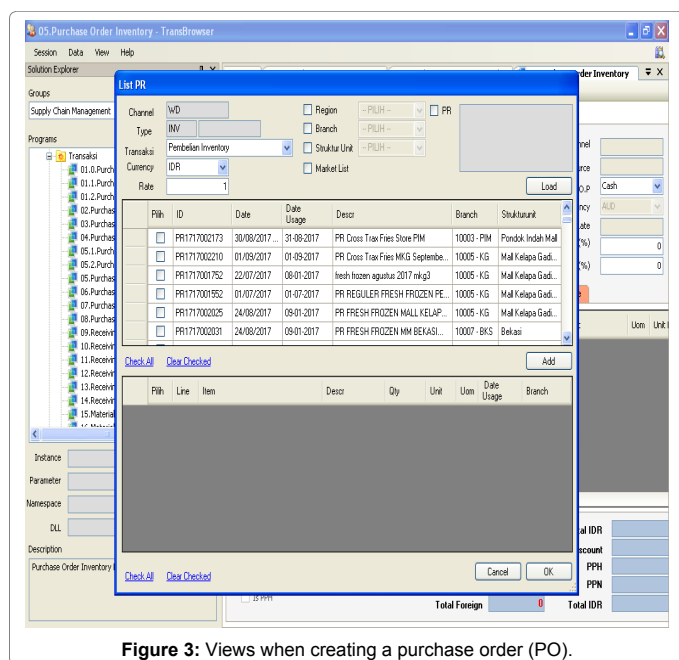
05.Purchase Order Inventory - TransBrowser

Session Data View Help

Solution Explorer

Groups

Supply Chain Management

Programs

Transaksi
01.0.Purch
01.1.Purch
01.2.Purch
02.Purchas
03.Purchas
04.Purchas
05.1.Purch
05.2.Purch
05.Purchas
06.Purchas
07.Purchas
08.Purchas
09.Receivin
10.Receivin
11.Receivin
12.Receivin
13.Receivin
14.Receivin
15.Material

Instance
Parameter
Namespace
DLL
Description

Purchase Order Inventory

rder Inventory

nnel
urce
O.P Cash
ncy AUD
ate
(%) 0
(%) 0

Uom Unit

tal IDR
scount
PPH
PPN
Total IDR
Total Foreign 0

List PR

Channel WD
Type INV
Transaksi Pembelian Inventory
Currency IDR
Rate 1

Region - PILIH -
Branch - PILIH -
Struktur Unit - PILIH -
Market List
PR

Load

| Pilih | ID | Date | Date Usage | Descr | Branch | Strukturunit |
|---|---|---|---|---|---|---|
| | PR1717002173 | 30/08/2017 ... | 31-08-2017 | PR Cross Trax Fries Store PIM | 10003 - PIM | Pondok Indah Mall |
| | PR1717002210 | 01/09/2017 | 01-09-2017 | PR Cross Trax Fries MKG Septembe... | 10005 - KG | Mall Kelapa Gadi... |
| | PR1717001752 | 22/07/2017 | 08-01-2017 | fresh frozen agustus 2017 mkg3 | 10005 - KG | Mall Kelapa Gadi... |
| | PR1717001552 | 01/07/2017 | 01-07-2017 | PR REGULER FRESH FROZEN PE... | 10005 - KG | Mall Kelapa Gadi... |
| | PR1717002025 | 24/08/2017 | 09-01-2017 | PR FRESH FROZEN MALL KELAP... | 10005 - KG | Mall Kelapa Gadi... |
| | PR1717002031 | 24/08/2017 | 09-01-2017 | PR FRESH FROZEN MM BEKASI... | 10007 - BKS | Bekasi |

Check All Clear Checked
Add

| Pilih | Line | Item | Descr | Qty | Unit | Uom | Date Usage | Branch |
|---|---|---|---|---|---|---|---|---|

Check All Clear Checked
Cancel OK

15 PPH

Figure 3: Views when creating a purchase order (PO).